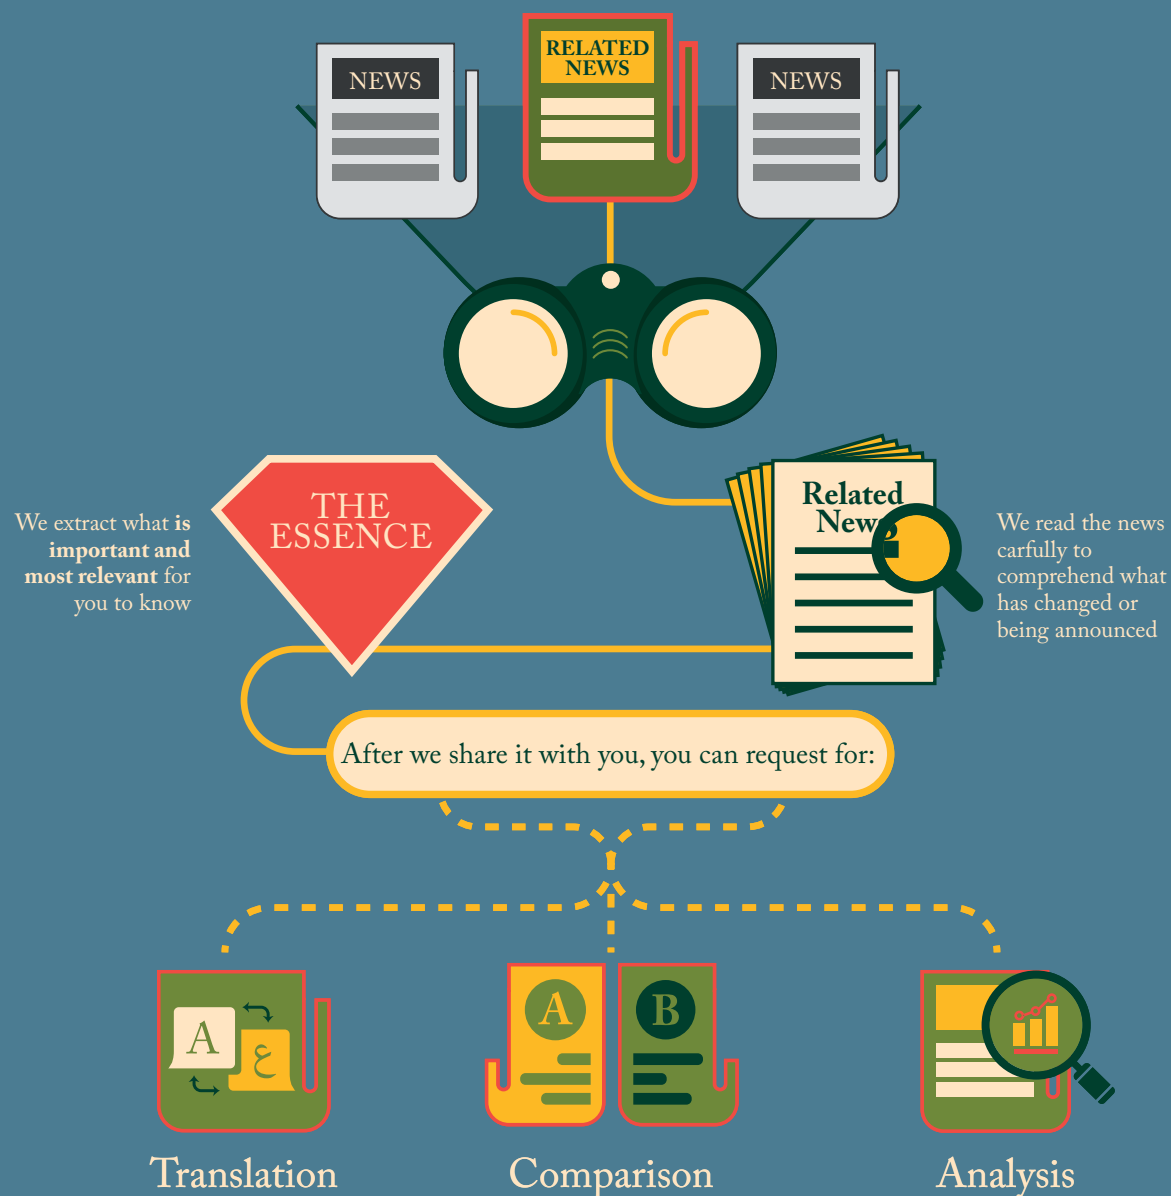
NEWS

RELATED NEWS

NEWS

THE ESSENCE

We extract what **is important and most relevant** for you to know

Related News

We read the news carfully to comprehend what has changed or being announced

After we share it with you, you can request for:

A

ع

A

B

Translation

Comparison

Analysis